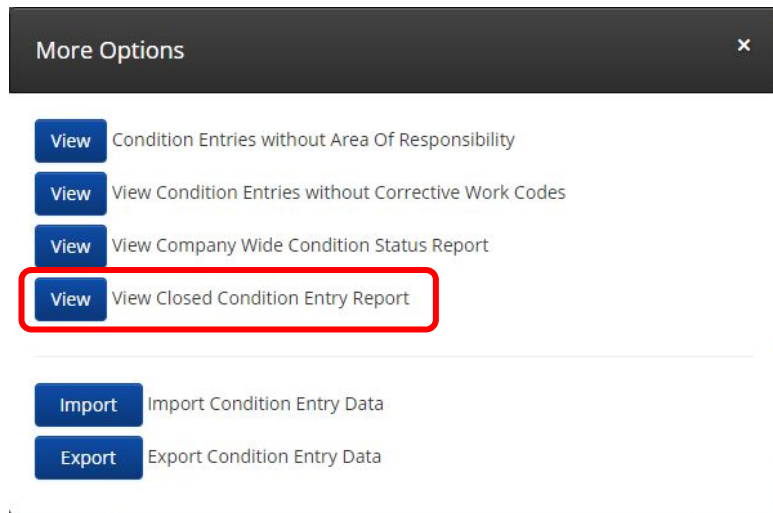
More Options

×

View Condition Entries without Area Of Responsibility

View View Condition Entries without Corrective Work Codes

View View Company Wide Condition Status Report

View View Closed Condition Entry Report

Import Import Condition Entry Data

Export Export Condition Entry Data